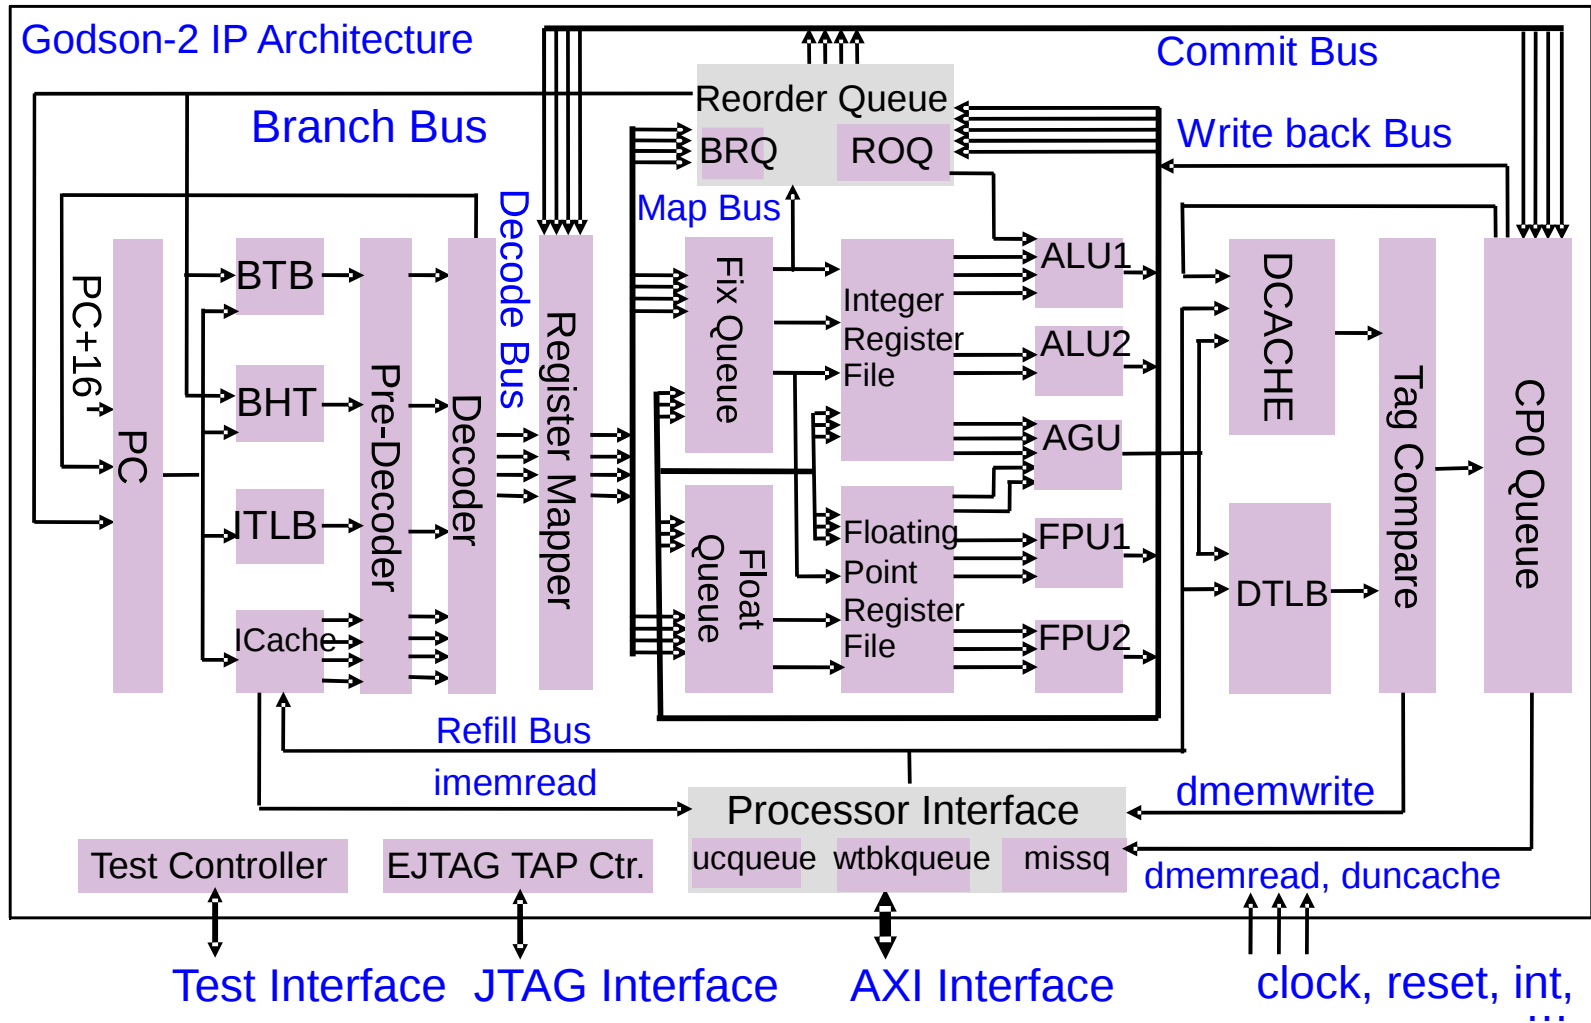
Godson-2 IP Architecture

Commit Bus

Branch Bus

Reorder Queue

BRQ

ROQ

Write back Bus

Map Bus

Decode Bus

PC+16

PC

BTB

BHT

ITLB

ICache

Pre-Decoder

Decoder

Register Mapper

Fix Queue

Float Queue

Integer Register File

Floating Point Register File

ALU1

ALU2

AGU

FPU1

FPU2

DCACHE

DTLB

Tag Compare

CP0 Queue

Refill Bus

imemread

dmemwrite

Processor Interface

ucqueue

wtbkqueue

missq

dmemread, duncache

Test Controller

EJTAG TAP Ctr.

Test Interface

JTAG Interface

AXI Interface

clock, reset, int,